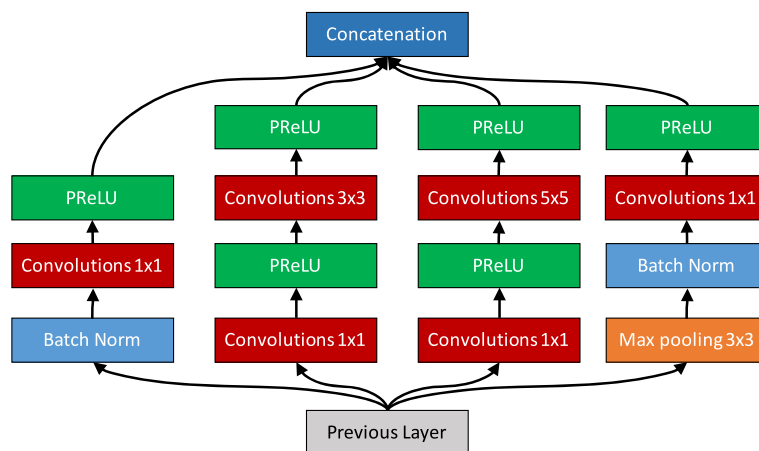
Concatenation

PReLU
Convolutions 1x1
Batch Norm

PReLU
Convolutions 3x3
PReLU
Convolutions 1x1

PReLU
Convolutions 5x5
PReLU
Convolutions 1x1

PReLU
Convolutions 1x1
Batch Norm
Max pooling 3x3

Previous Layer